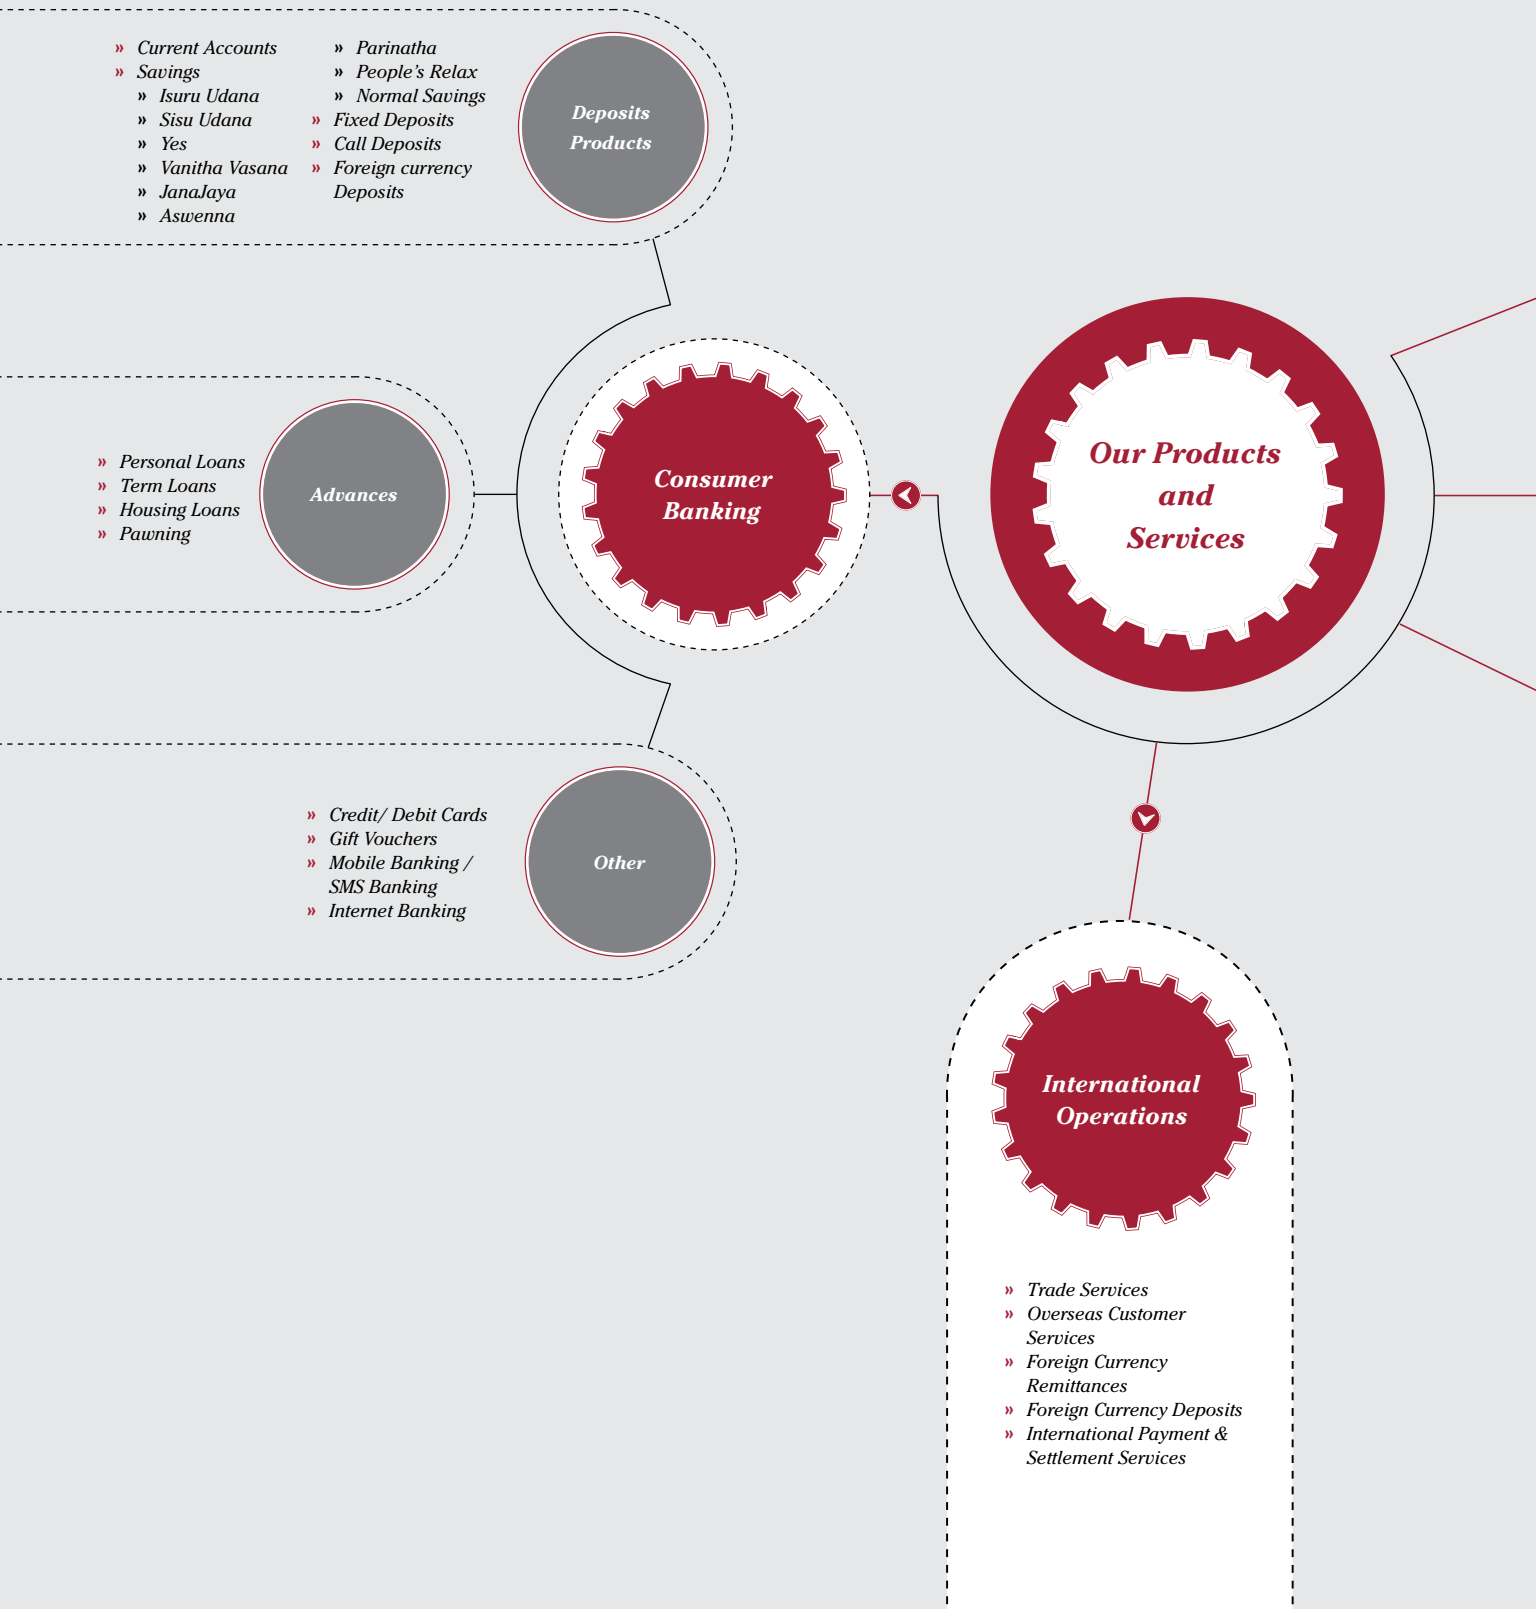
» Current Accounts
» Savings
» Isuru Udana
» Sisu Udana
» Yes
» Vanitha Vasana
» JanaJaya
» Aswenna
» Parinatha
» People's Relax
» Normal Savings
» Fixed Deposits
» Call Deposits
» Foreign currency Deposits

Deposits Products

» Personal Loans
» Term Loans
» Housing Loans
» Pawning

Advances

Consumer Banking

Our Products and Services

» Credit/ Debit Cards
» Gift Vouchers
» Mobile Banking / SMS Banking
» Internet Banking

Other

International Operations

» Trade Services
» Overseas Customer Services
» Foreign Currency Remittances
» Foreign Currency Deposits
» International Payment & Settlement Services